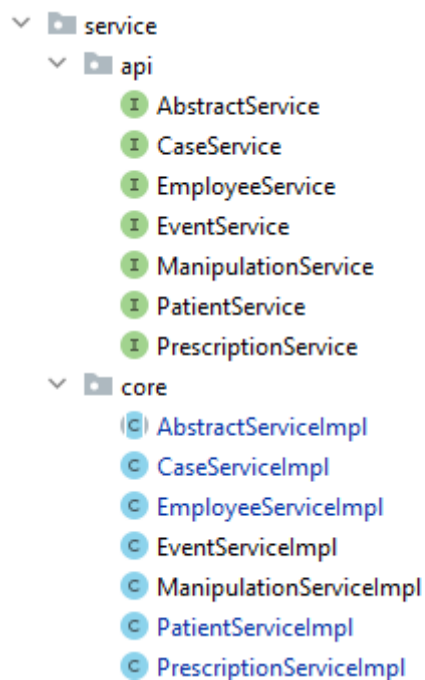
service
api
I AbstractService
I CaseService
I EmployeeService
I EventService
I ManipulationService
I PatientService
I PrescriptionService
core
C AbstractServiceImpl
C CaseServiceImpl
C EmployeeServiceImpl
C EventServiceImpl
C ManipulationServiceImpl
C PatientServiceImpl
C PrescriptionServiceImpl